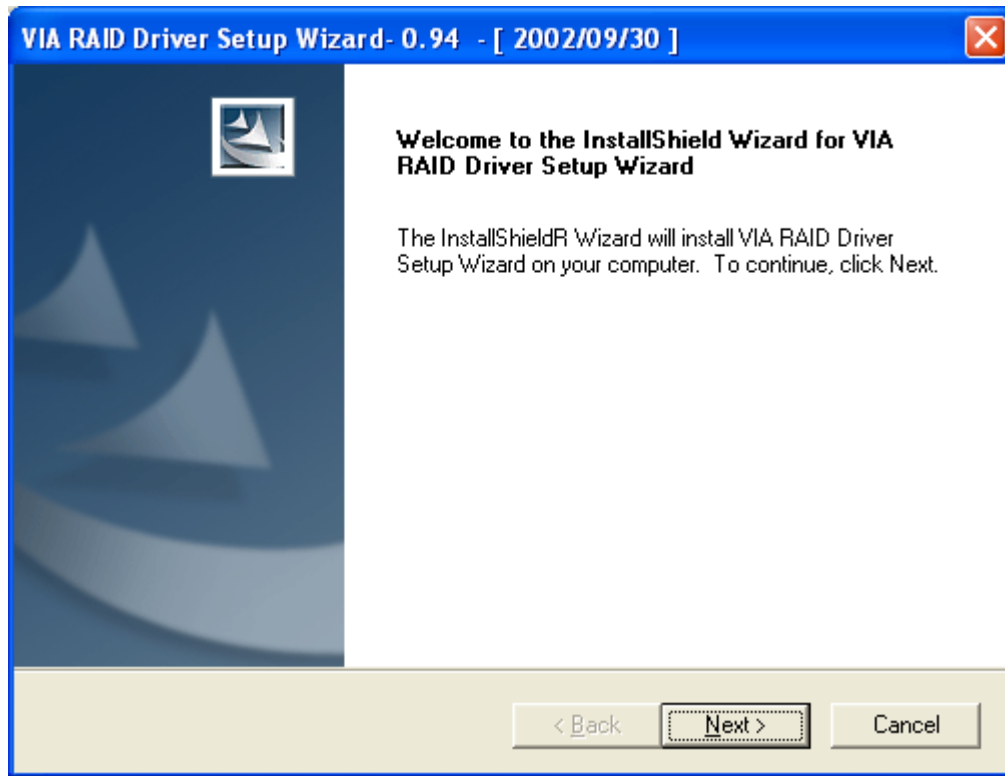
VIA RAID Driver Setup Wizard- 0.94 - [ 2002/09/30 ]

Welcome to the InstallShield Wizard for VIA RAID Driver Setup Wizard

The InstallShieldR Wizard will install VIA RAID Driver Setup Wizard on your computer. To continue, click Next.

< Back

Next >

Cancel